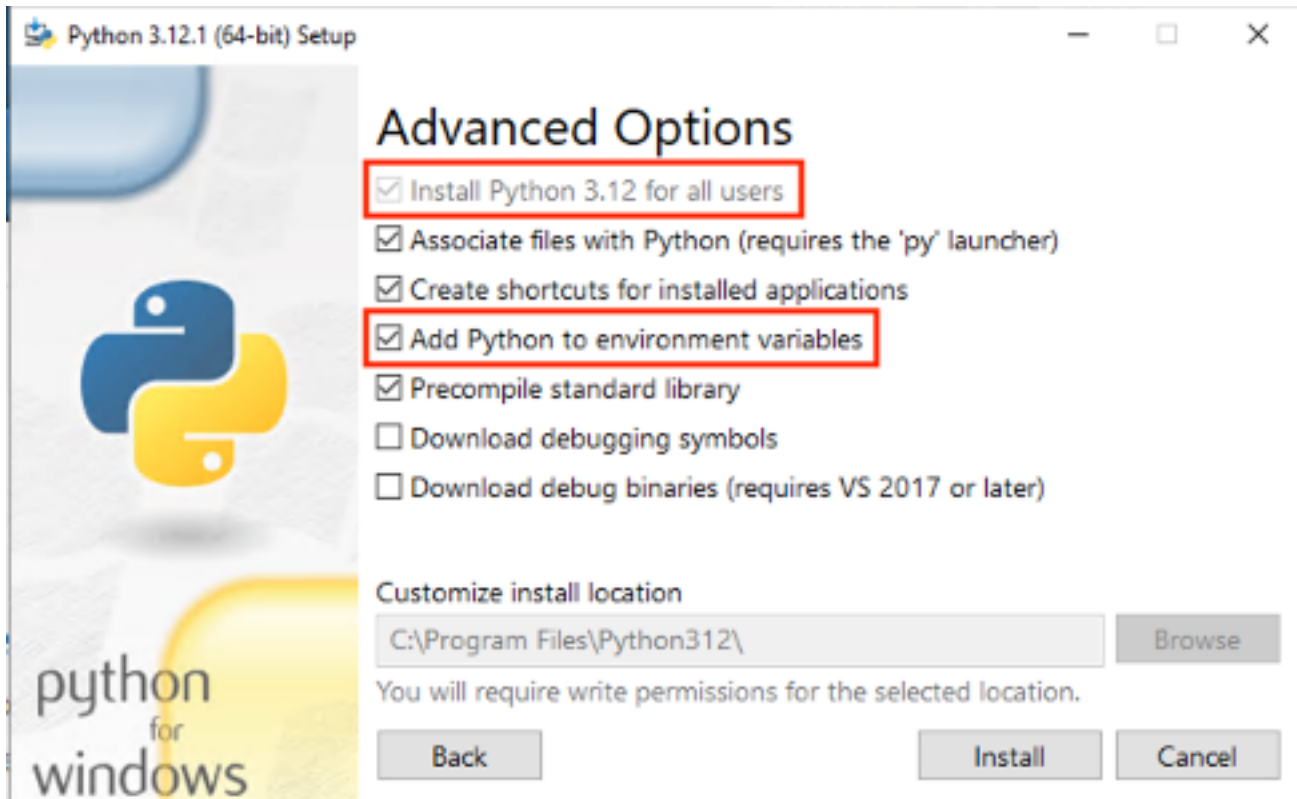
Python 3.12.1 (64-bit) Setup

Advanced Options

☑ Install Python 3.12 for all users
☑ Associate files with Python (requires the 'py' launcher)
☑ Create shortcuts for installed applications
☑ Add Python to environment variables
☑ Precompile standard library
☐ Download debugging symbols
☐ Download debug binaries (requires VS 2017 or later)

Customize install location
C:\Program Files\Python312\
Browse
You will require write permissions for the selected location.

python for windows

Back
Install
Cancel